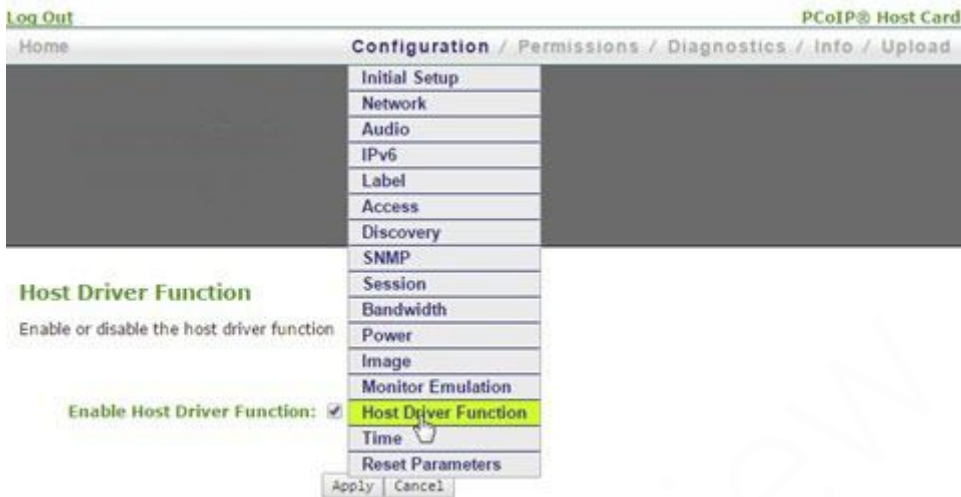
Log Out

PCoIP® Host Card

Home

Configuration / Permissions / Diagnostics / Info / Upload

Initial Setup
Network
Audio
IPv6
Label
Access
Discovery
SNMP
Session
Bandwidth
Power
Image
Monitor Emulation
Host Driver Function
Time
Reset Parameters

Host Driver Function

Enable or disable the host driver function

Enable Host Driver Function:

Apply Cancel